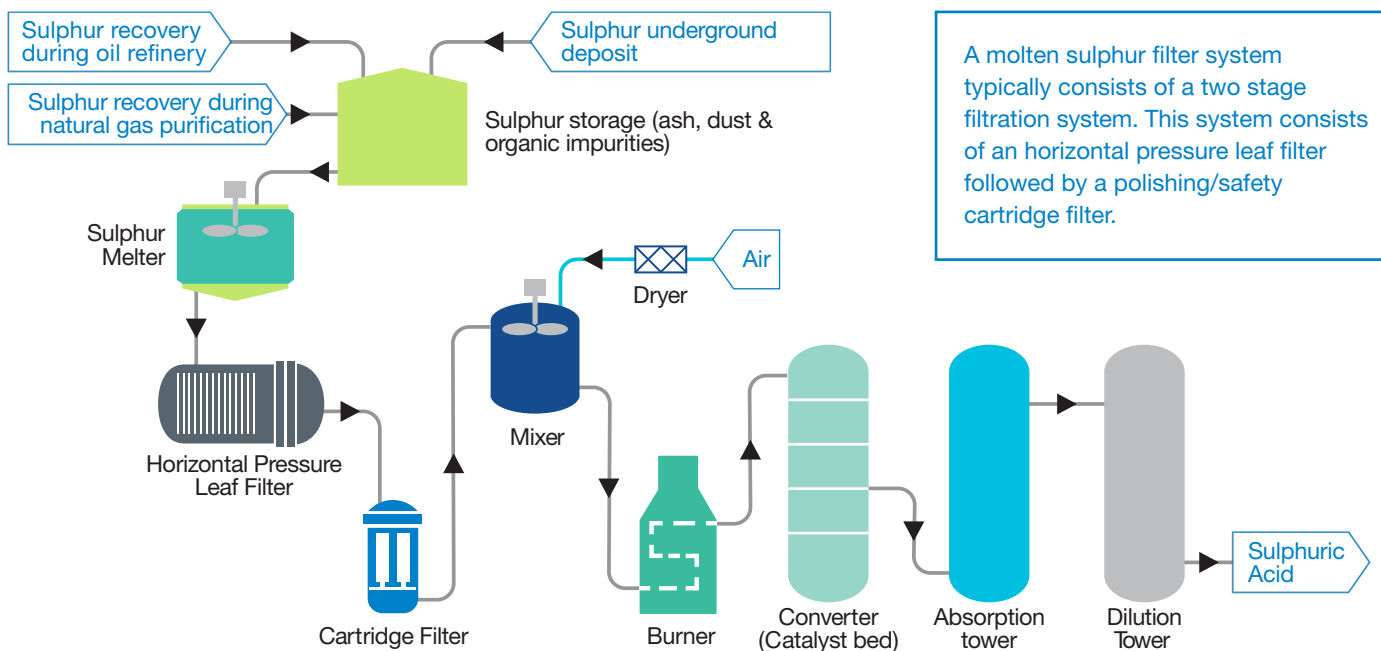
Sulphur recovery during oil refinery

Sulphur underground deposit

Sulphur recovery during natural gas purification

Sulphur storage (ash, dust & organic impurities)

A molten sulphur filter system typically consists of a two stage filtration system. This system consists of an horizontal pressure leaf filter followed by a polishing/safety cartridge filter.

Sulphur Melter

Air

Dryer

Mixer

Horizontal Pressure Leaf Filter

Cartridge Filter

Burner

Converter (Catalyst bed)

Absorption tower

Dilution Tower

Sulphuric Acid